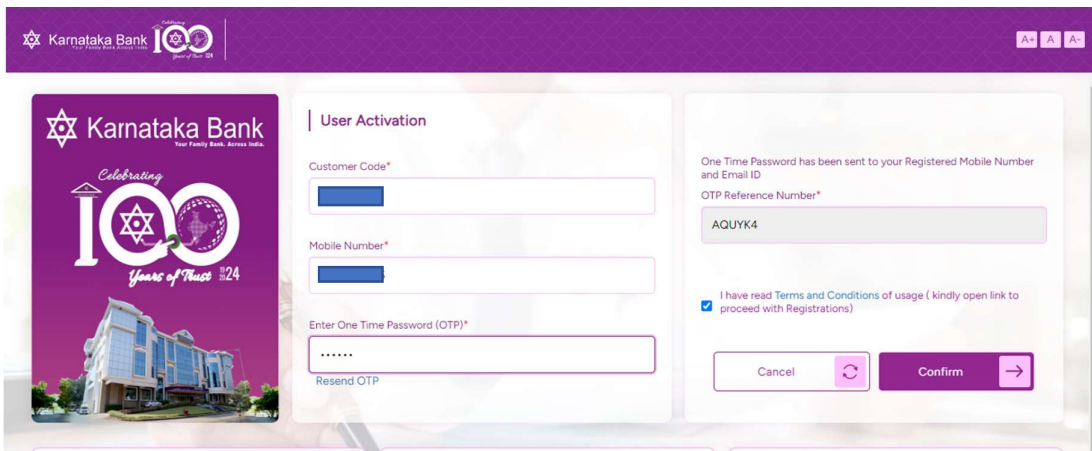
Karnataka Bank Your Family Bank Across India Celebrating 100 Years of Trust 2024

A+ A A-

Karnataka Bank
Your Family Bank. Across India.
Celebrating
100
Years of Trust 1924 2024

User Activation

Customer Code*

Mobile Number*

Enter One Time Password (OTP)*
••••••
Resend OTP

One Time Password has been sent to your Registered Mobile Number and Email ID

OTP Reference Number*
AQUYK4

I have read Terms and Conditions of usage ( kindly open link to proceed with Registrations)

Cancel

Confirm